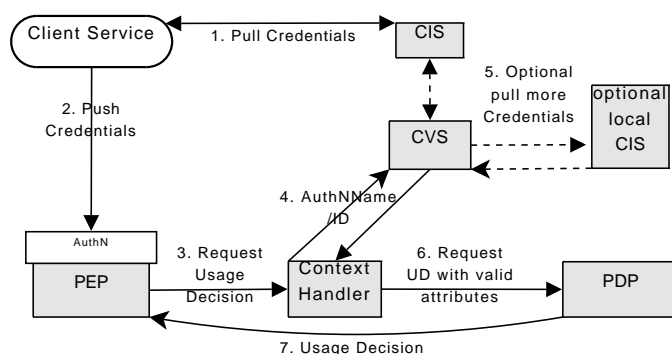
Client Service

1. Pull Credentials

CIS

2. Push Credentials

5. Optional pull more Credentials

optional local CIS

CVS

4. AuthNName /ID

AuthN

PEP

3. Request Usage Decision

Context Handler

6. Request UD with valid attributes

PDP

7. Usage Decision